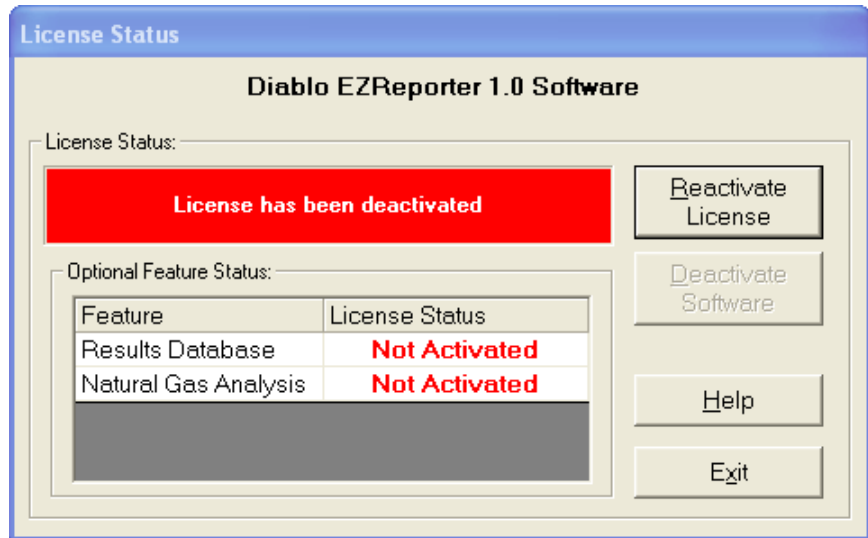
License Status

Diablo EZReporter 1.0 Software

License Status:

License has been deactivated

Reactivate License

Deactivate Software

Optional Feature Status:

| Feature | License Status |
|---|---|
| Results Database | Not Activated |
| Natural Gas Analysis | Not Activated |

Help

Exit